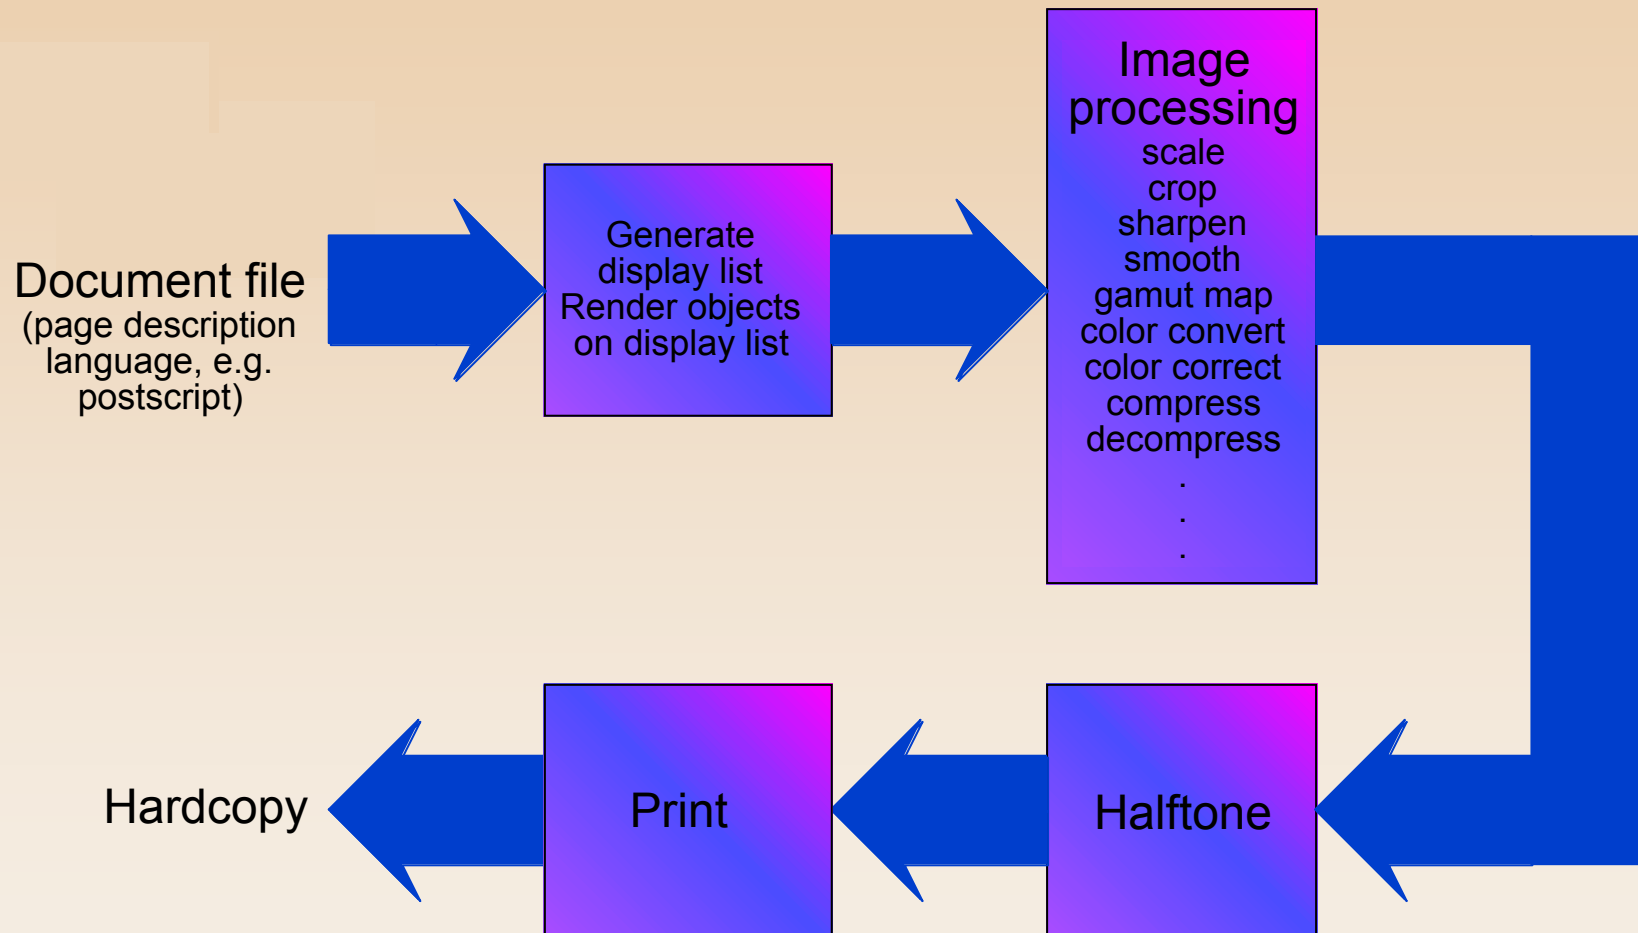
Document file
(page description language, e.g. postscript)

Generate display list
Render objects on display list

Image processing
scale
crop
sharpen
smooth
gamut map
color convert
color correct
compress
decompress
.
.
.

Halftone

Print

Hardcopy